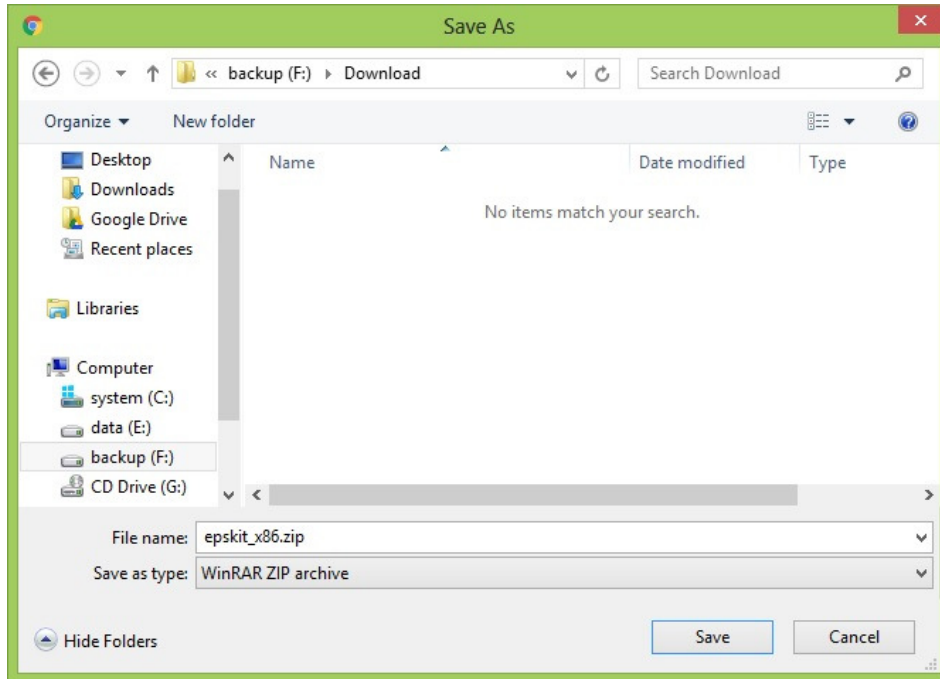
Save As

« backup (F:) ▸ Download

Search Download

Organize ▾

New folder

Desktop
Downloads
Google Drive
Recent places

Libraries

Computer
system (C:)
data (E:)
backup (F:)
CD Drive (G:)

| Name | Date modified | Type |
|---|---|---|

No items match your search.

File name: epskit_x86.zip

Save as type: WinRAR ZIP archive

Hide Folders

Save

Cancel